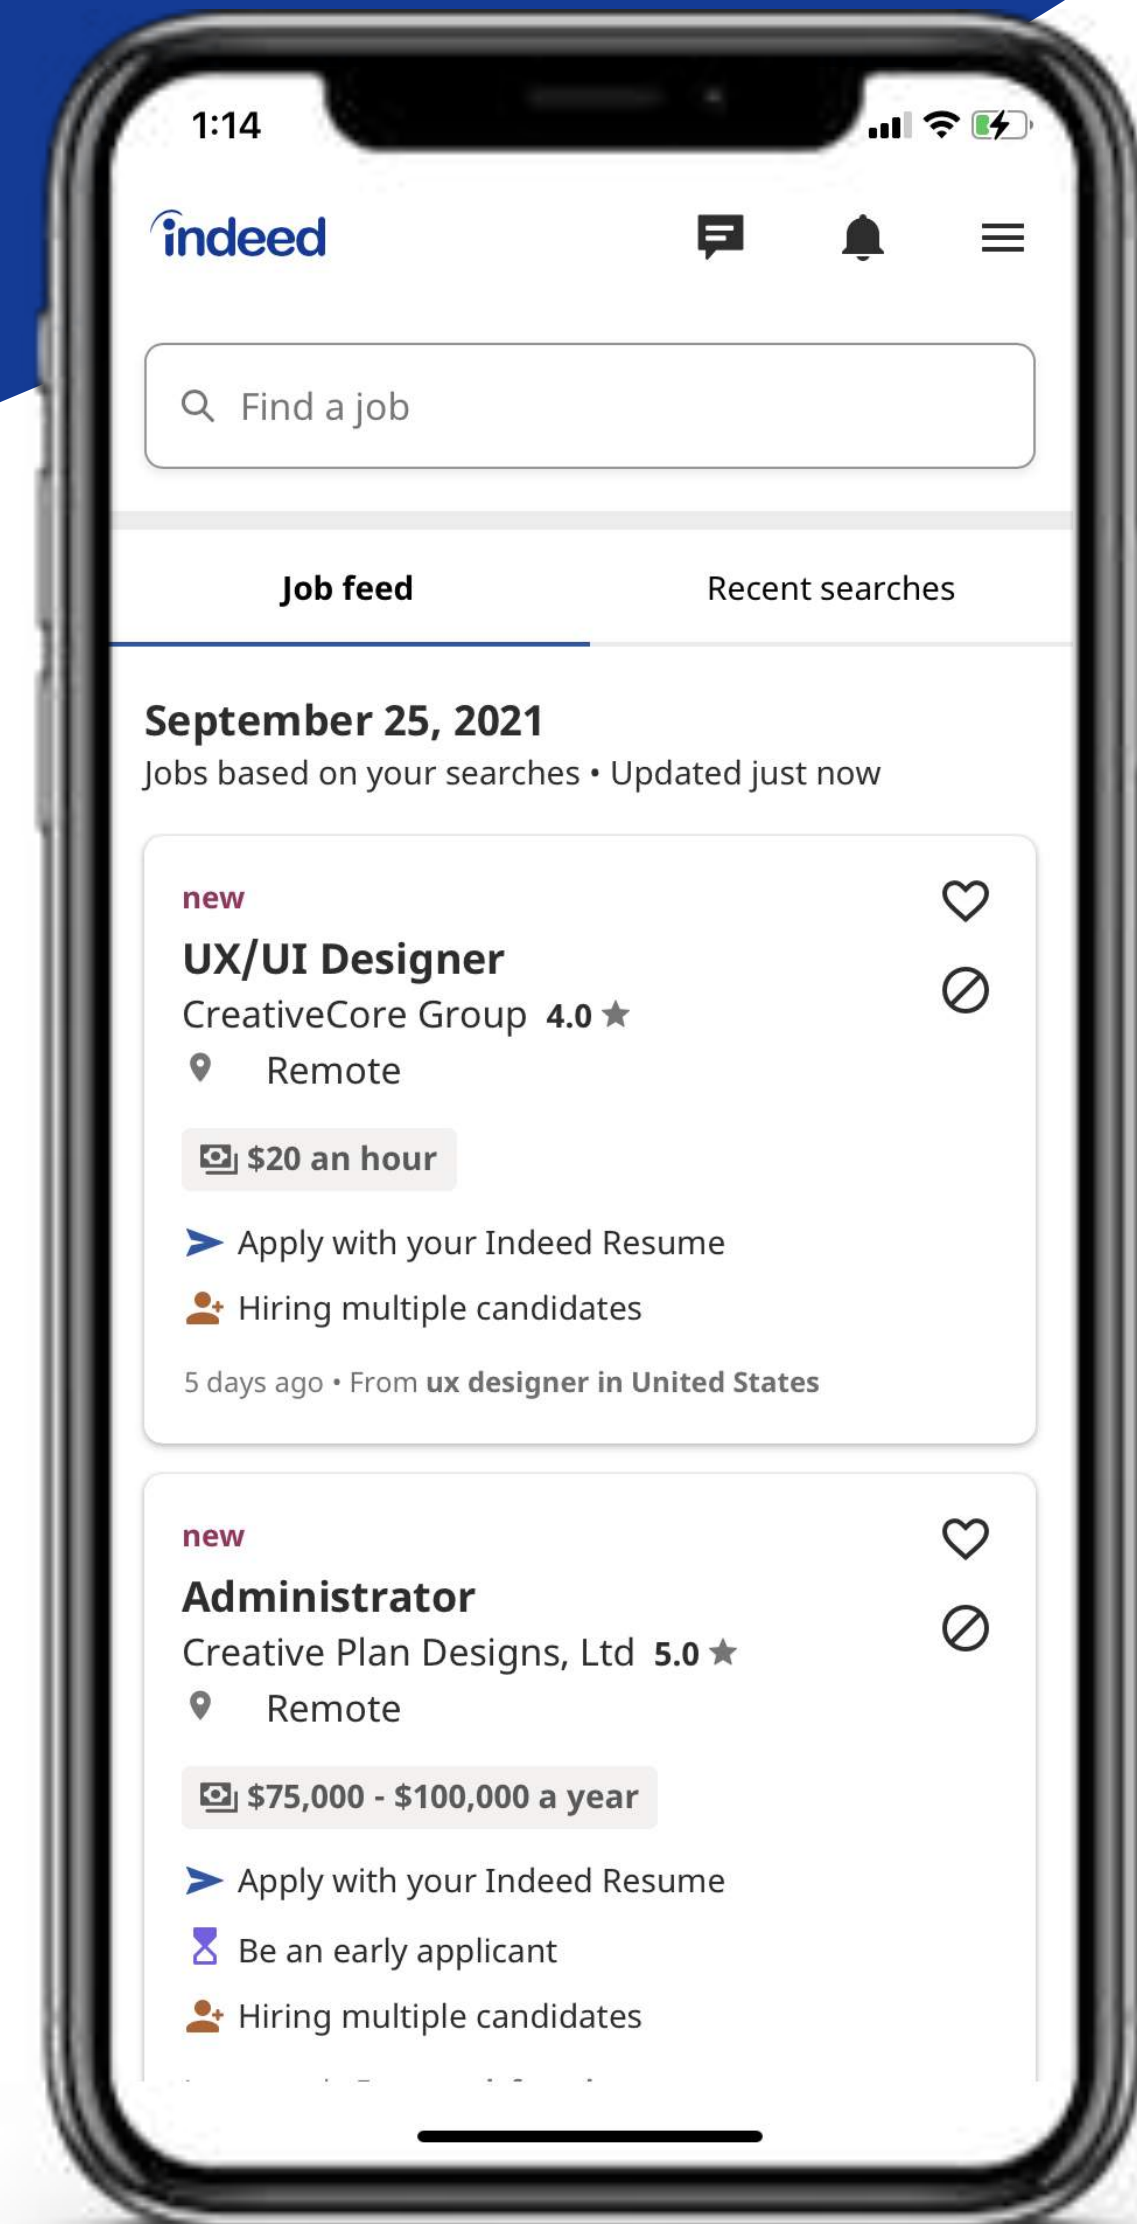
1:14

indeed

Find a job

Job feed

Recent searches

September 25, 2021

Jobs based on your searches • Updated just now

new

UX/UI Designer

CreativeCore Group 4.0 ★

Remote

$20 an hour

Apply with your Indeed Resume

Hiring multiple candidates

5 days ago • From ux designer in United States

new

Administrator

Creative Plan Designs, Ltd 5.0 ★

Remote

$75,000 - $100,000 a year

Apply with your Indeed Resume

Be an early applicant

Hiring multiple candidates

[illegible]